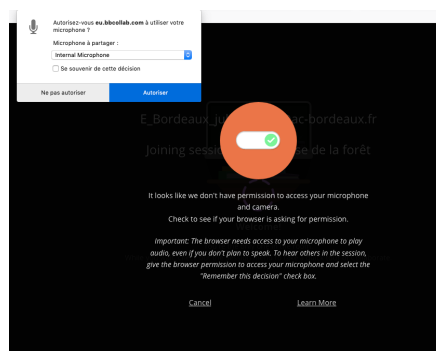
Autorisez-vous eu.bbcollab.com à utiliser votre microphone ?

Microphone à partager :

Internal Microphone

Se souvenir de cette décision

Ne pas autoriser

Autoriser

E_Bordeaux_Ju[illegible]ac-bordeaux.fr

Joining sessi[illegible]e de la forêt

It looks like we don't have permission to access your microphone and camera.

Check to see if your browser is asking for permission.

Important: The browser needs access to your microphone to play audio, even if you don't plan to speak. To hear others in the session, give the browser permission to access your microphone and select the "Remember this decision" check box.

Cancel

Learn More